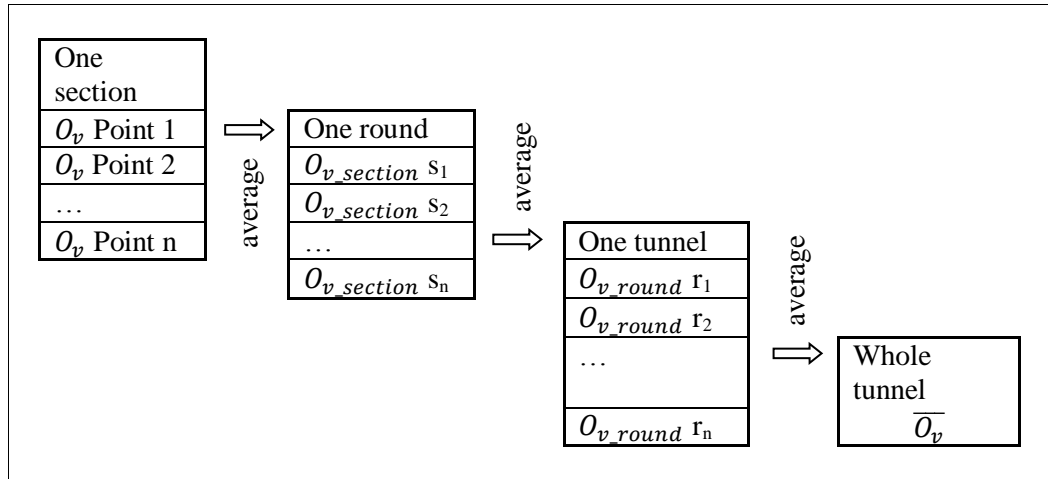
| One section |
|---|
| $O_v$ Point 1 |
| $O_v$ Point 2 |
| … |
| $O_v$ Point n |

average

| One round |
|---|
| $O_{v\_section}$ s$_1$ |
| $O_{v\_section}$ s$_2$ |
| … |
| $O_{v\_section}$ s$_n$ |

average

| One tunnel |
|---|
| $O_{v\_round}$ r$_1$ |
| $O_{v\_round}$ r$_2$ |
| … |
| $O_{v\_round}$ r$_n$ |

average

Whole tunnel
$\overline{O_v}$